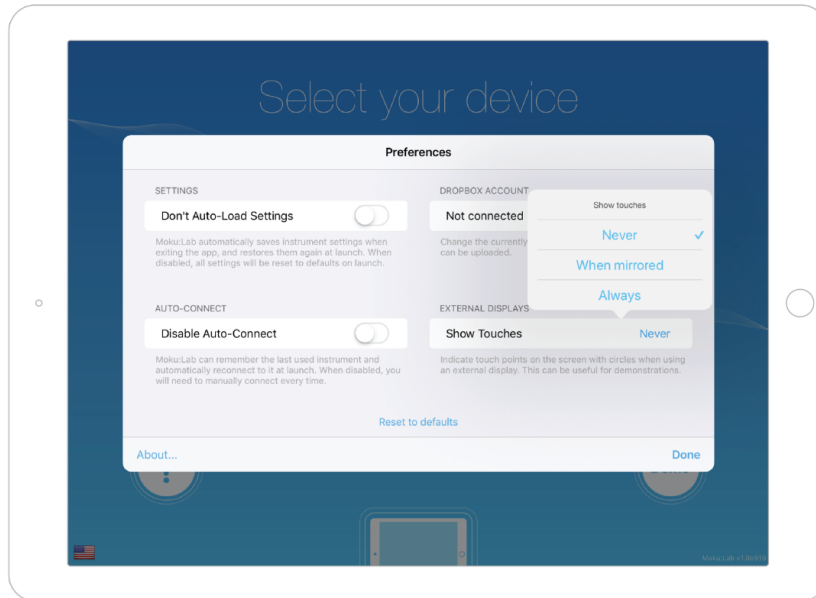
Select your device

Preferences

SETTINGS

Don't Auto-Load Settings

Moku:Lab automatically saves instrument settings when exiting the app, and restores them again at launch. When disabled, all settings will be reset to defaults on launch.

DROPBOX ACCOUNT

Not connected

Change the currently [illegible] can be uploaded.

Show touches

Never

When mirrored

Always

AUTO-CONNECT

Disable Auto-Connect

Moku:Lab can remember the last used instrument and automatically reconnect to it at launch. When disabled, you will need to manually connect every time.

EXTERNAL DISPLAYS

Show Touches Never

Indicate touch points on the screen with circles when using an external display. This can be useful for demonstrations.

Reset to defaults

About...

Done

Moku:Lab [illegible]